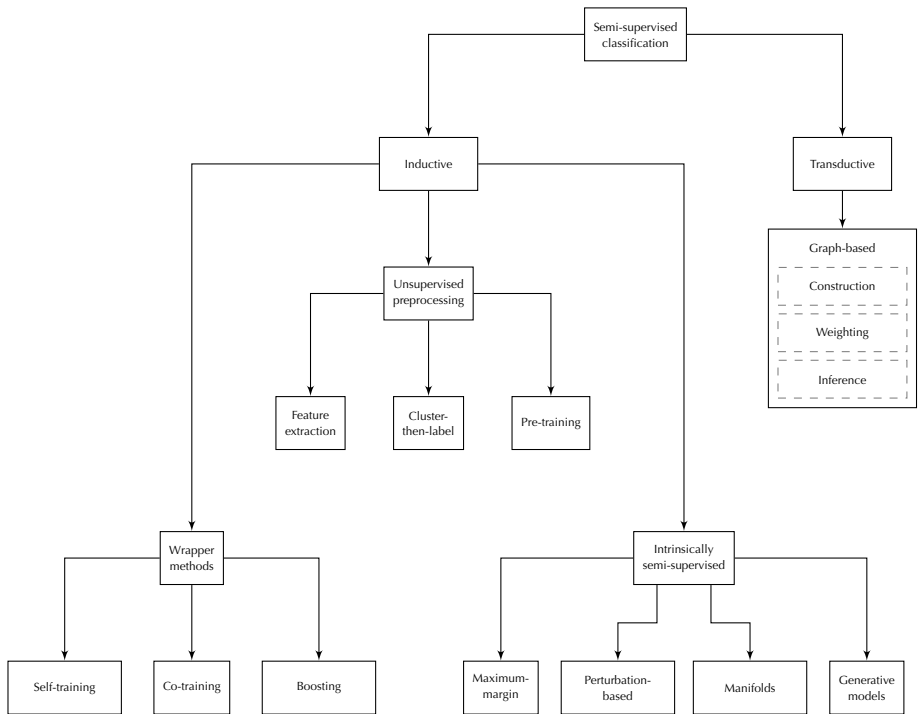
Semi-supervised classification

Inductive

Transductive

Graph-based

Construction

Weighting

Inference

Unsupervised preprocessing

Feature extraction

Cluster-then-label

Pre-training

Wrapper methods

Intrinsically semi-supervised

Self-training

Co-training

Boosting

Maximum-margin

Perturbation-based

Manifolds

Generative models